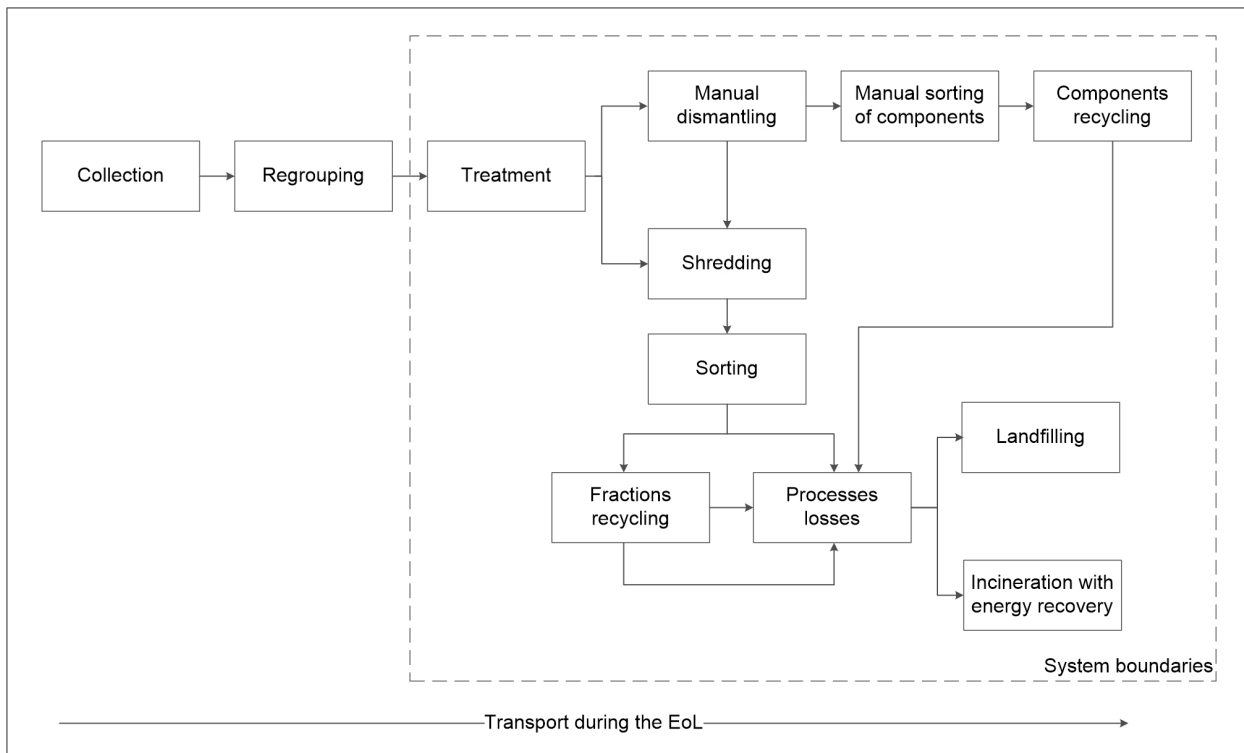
Collection

Regrouping

Treatment

Manual dismantling

Manual sorting of components

Components recycling

Shredding

Sorting

Fractions recycling

Processes losses

Landfilling

Incineration with energy recovery

System boundaries

Transport during the EoL